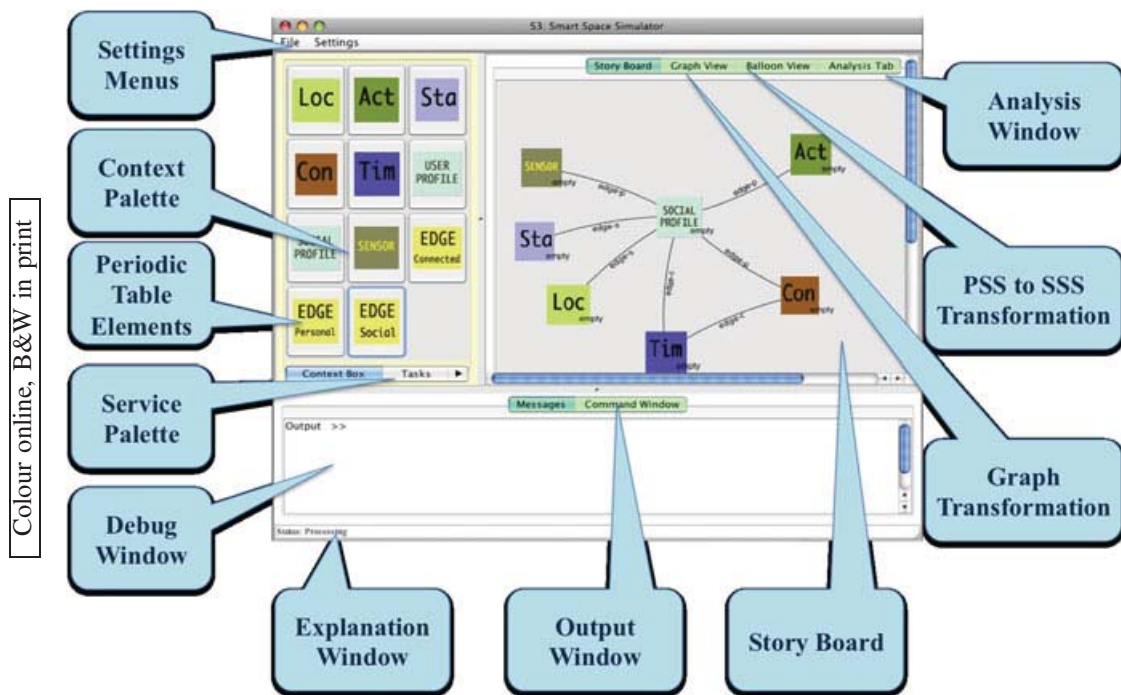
Colour online, B&W in print

S3: Smart Space Simulator

File Settings

Settings Menus

Context Palette

Periodic Table Elements

Service Palette

Debug Window

Loc
Act
Sta
Con
Tim
USER PROFILE
SOCIAL PROFILE
SENSOR
EDGE Connected
EDGE Personal
EDGE Social

Context Box
Tasks

Story Board
Graph View
Balloon View
Analysis Tab

SENSOR
Act
SOCIAL PROFILE
Sta
Loc
Con
Tim
edge-p
edge-s
edge-c

Analysis Window

PSS to SSS Transformation

Graph Transformation

Messages
Command Window

Output >>

Status: Processing

Explanation Window

Output Window

Story Board